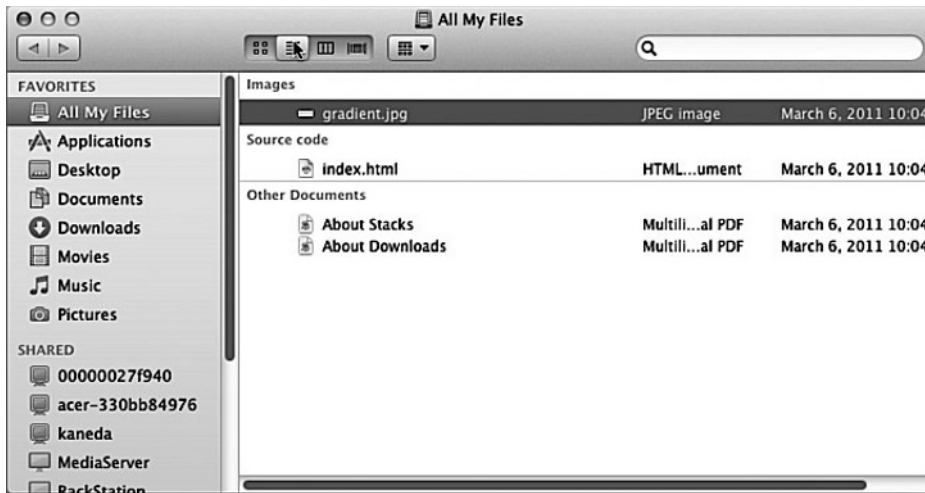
All My Files

FAVORITES
All My Files
Applications
Desktop
Documents
Downloads
Movies
Music
Pictures

SHARED
00000027f940
acer-330bb84976
kaneda
MediaServer
RackStation

Images
gradient.jpg JPEG image March 6, 2011 10:04

Source code
index.html HTML...ument March 6, 2011 10:04

Other Documents
About Stacks Multili...al PDF March 6, 2011 10:04
About Downloads Multili...al PDF March 6, 2011 10:04